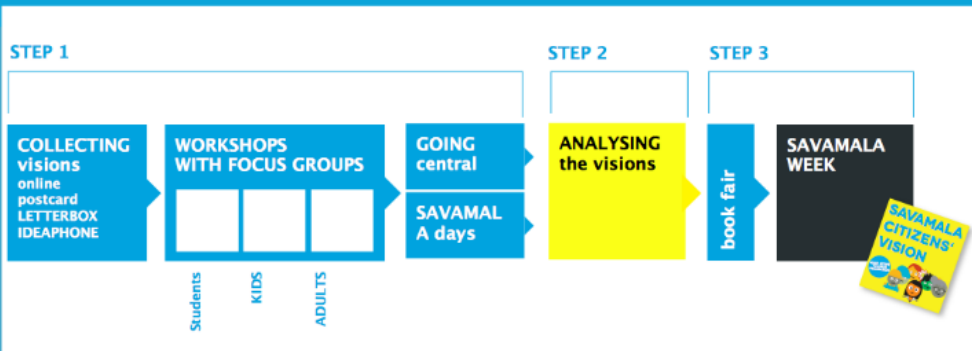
STEP 1

STEP 2

STEP 3

COLLECTING visions
online
postcard
LETTERBOX
IDEAPHONE

WORKSHOPS WITH FOCUS GROUPS

Students

KIDS

ADULTS

GOING central

SAVAMAL A days

ANALYSING the visions

book fair

SAVAMALA WEEK

SAVAMALA CITIZENS' VISION